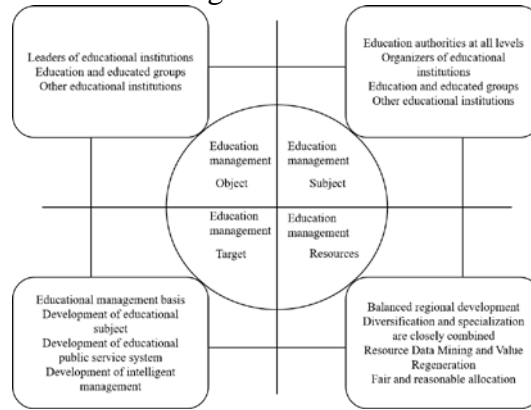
Leaders of educational institutions
Education and educated groups
Other educational institutions

Education authorities at all levels
Organizers of educational institutions
Education and educated groups
Other educational institutions

Education management
Object

Education management
Subject

Education management
Target

Education management
Resources

Educational management basis
Development of educational subject
Development of educational public service system
Development of intelligent management

Balanced regional development
Diversification and specialization are closely combined
Resource Data Mining and Value Regeneration
Fair and reasonable allocation